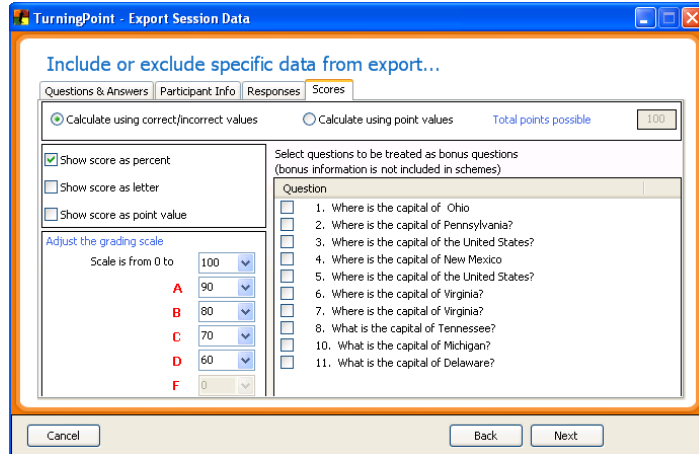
TurningPoint - Export Session Data

Include or exclude specific data from export...

Questions & Answers | Participant Info | Responses | Scores

Calculate using correct/incorrect values
Calculate using point values
Total points possible
100

Show score as percent
Show score as letter
Show score as point value

Adjust the grading scale
Scale is from 0 to 100
A 90
B 80
C 70
D 60
F 0

Select questions to be treated as bonus questions
(bonus information is not included in schemes)

Question
1. Where is the capital of Ohio
2. Where is the capital of Pennsylvania?
3. Where is the capital of the United States?
4. Where is the capital of New Mexico
5. Where is the capital of the United States?
6. Where is the capital of Virginia?
7. Where is the capital of Virginia?
8. What is the capital of Tennessee?
10. What is the capital of Michigan?
11. What is the capital of Delaware?

Cancel
Back
Next